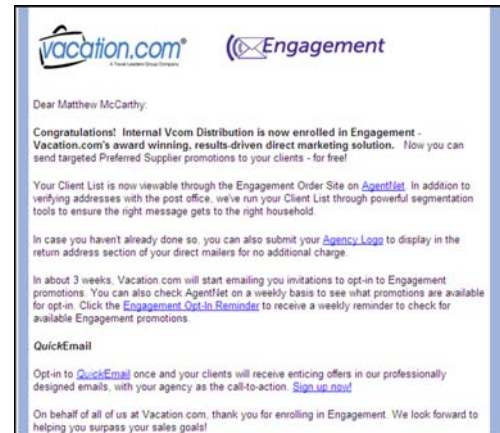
vacation.com®
A Travel Leaders Group Company

Engagement

Dear Matthew McCarthy:

Congratulations! Internal Vcom Distribution is now enrolled in Engagement - Vacation.com's award winning, results-driven direct marketing solution. Now you can send targeted Preferred Supplier promotions to your clients - for free!

Your Client List is now viewable through the Engagement Order Site on AgentNet. In addition to verifying addresses with the post office, we've run your Client List through powerful segmentation tools to ensure the right message gets to the right household.

In case you haven't already done so, you can also submit your Agency Logo to display in the return address section of your direct mailers for no additional charge.

In about 3 weeks, Vacation.com will start emailing you invitations to opt-in to Engagement promotions. You can also check AgentNet on a weekly basis to see what promotions are available for opt-in. Click the Engagement Opt-In Reminder to receive a weekly reminder to check for available Engagement promotions.

QuickEmail

Opt-in to QuickEmail once and your clients will receive enticing offers in our professionally designed emails, with your agency as the call-to-action. Sign up now!

On behalf of all of us at Vacation.com, thank you for enrolling in Engagement. We look forward to helping you surpass your sales goals!